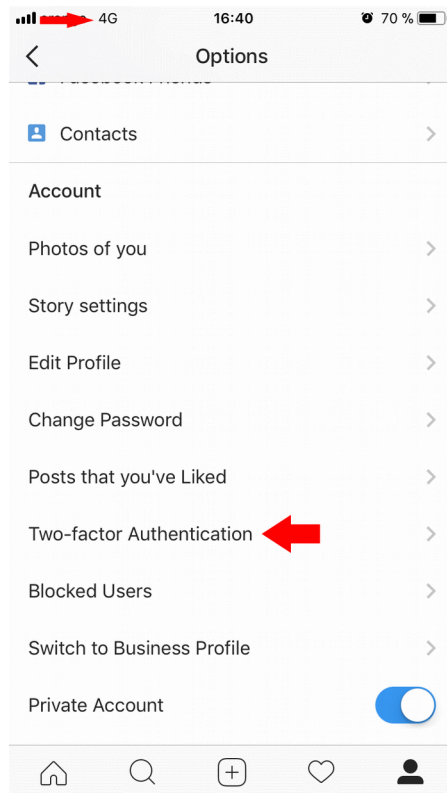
4G 16:40 70 %

Options

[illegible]

Contacts

Account

Photos of you

Story settings

Edit Profile

Change Password

Posts that you've Liked

Two-factor Authentication

Blocked Users

Switch to Business Profile

Private Account